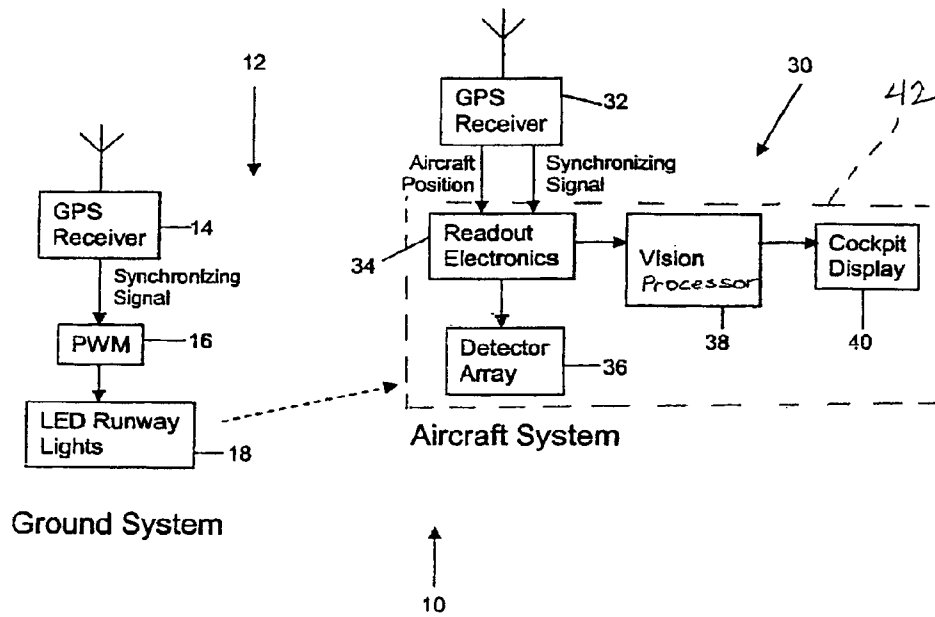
12

GPS Receiver
14

Synchronizing Signal

PWM
16

LED Runway Lights
18

Ground System

GPS Receiver
32

30

42

Aircraft Position

Synchronizing Signal

Readout Electronics

34

Vision Processor

Cockpit Display

Detector Array
36

38

40

Aircraft System

10